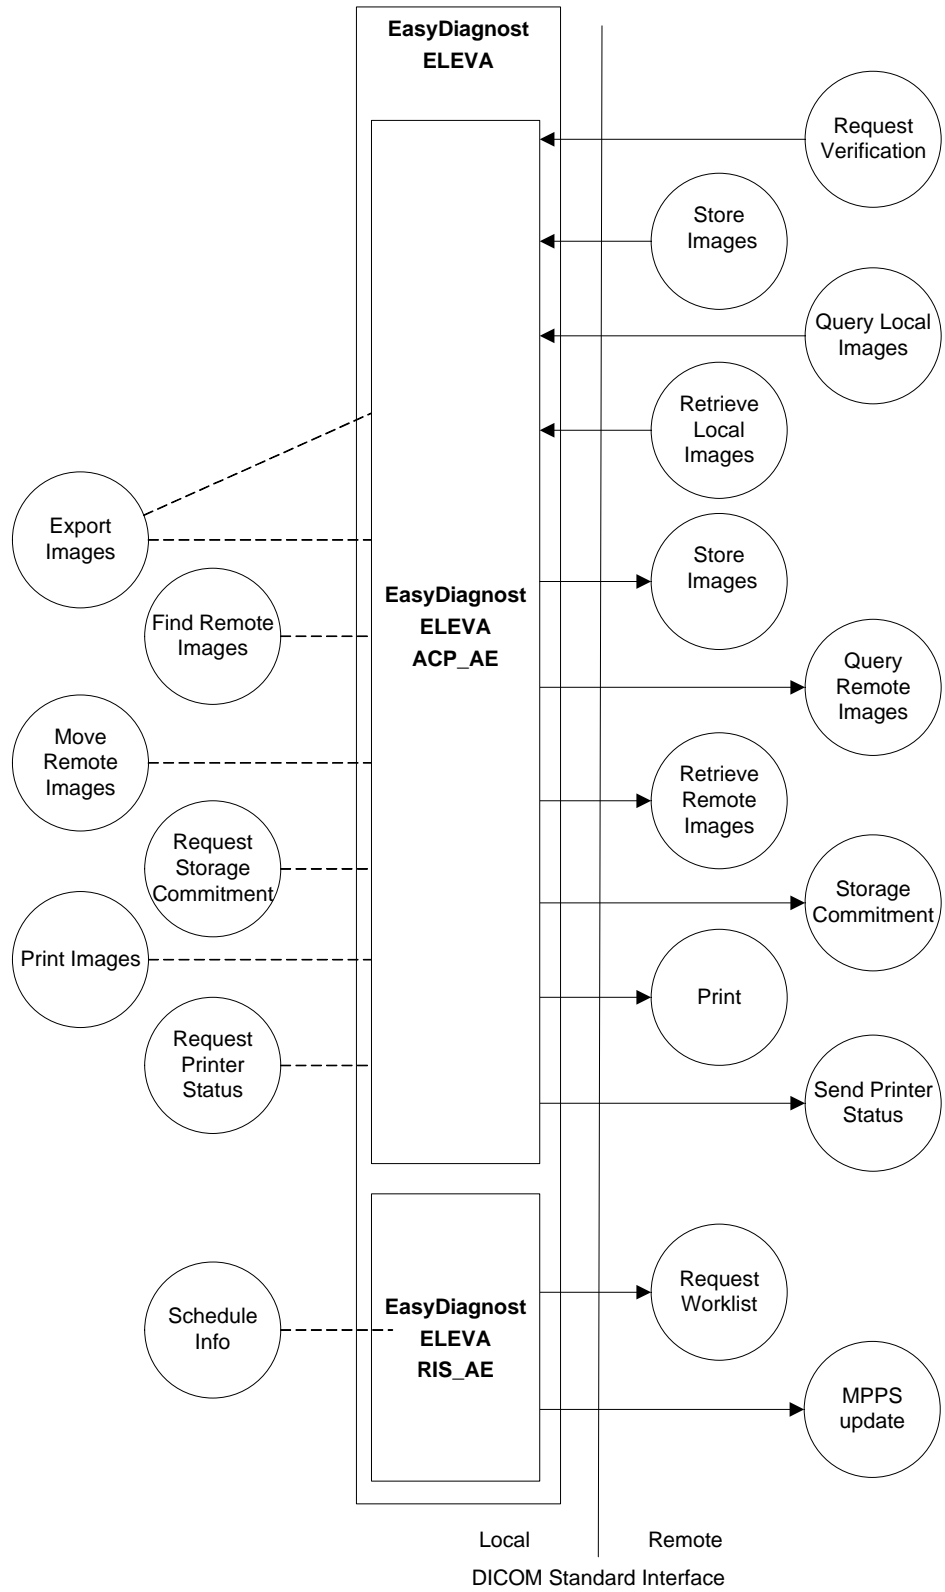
EasyDiagnost ELEVA

Request Verification

Store Images

Query Local Images

Retrieve Local Images

Export Images

Store Images

Find Remote Images

EasyDiagnost ELEVA ACP_AE

Query Remote Images

Move Remote Images

Retrieve Remote Images

Request Storage Commitment

Storage Commitment

Print Images

Print

Request Printer Status

Send Printer Status

Request Worklist

Schedule Info

EasyDiagnost ELEVA RIS_AE

MPPS update

Local

Remote

DICOM Standard Interface